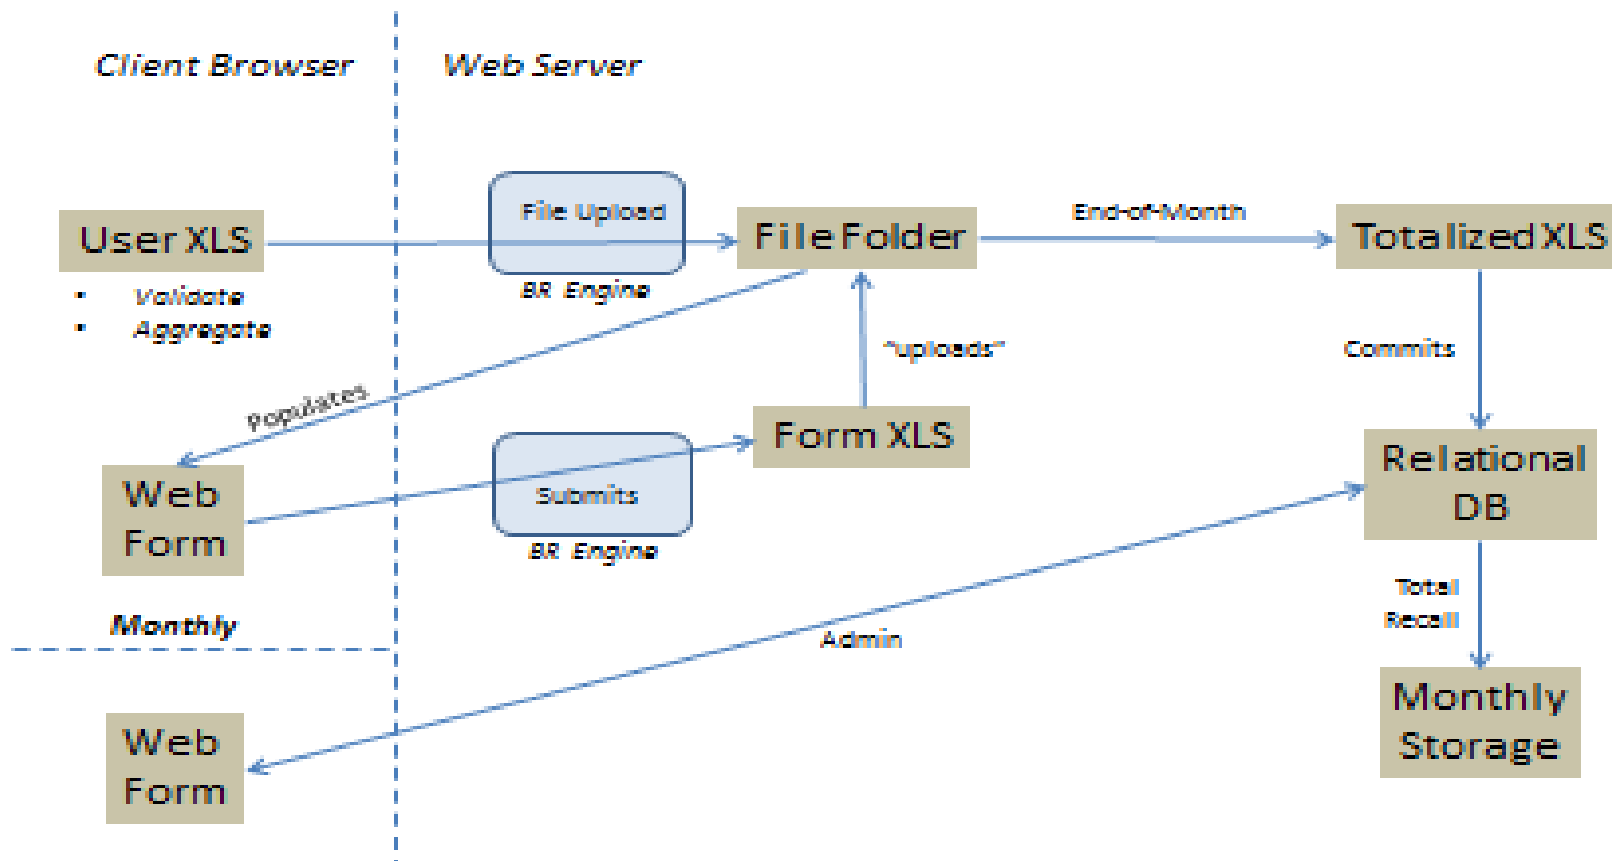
Client Browser

Web Server

User XLS

- Validate
- Aggregate

File Upload

BR Engine

File Folder

End-of-Month

Totalized XLS

"uploads"

Commits

Populates

Form XLS

Web Form

Submits

BR Engine

Relational DB

Total Recall

Monthly

Admin

Monthly Storage

Web Form